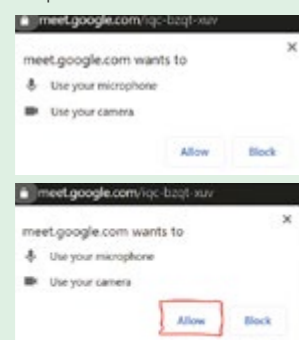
meet.google.com/iqc-bzqt-xuv

meet.google.com wants to

Use your microphone

Use your camera

Allow

Block

meet.google.com/iqc-bzqt-xuv

meet.google.com wants to

Use your microphone

Use your camera

Allow

Block